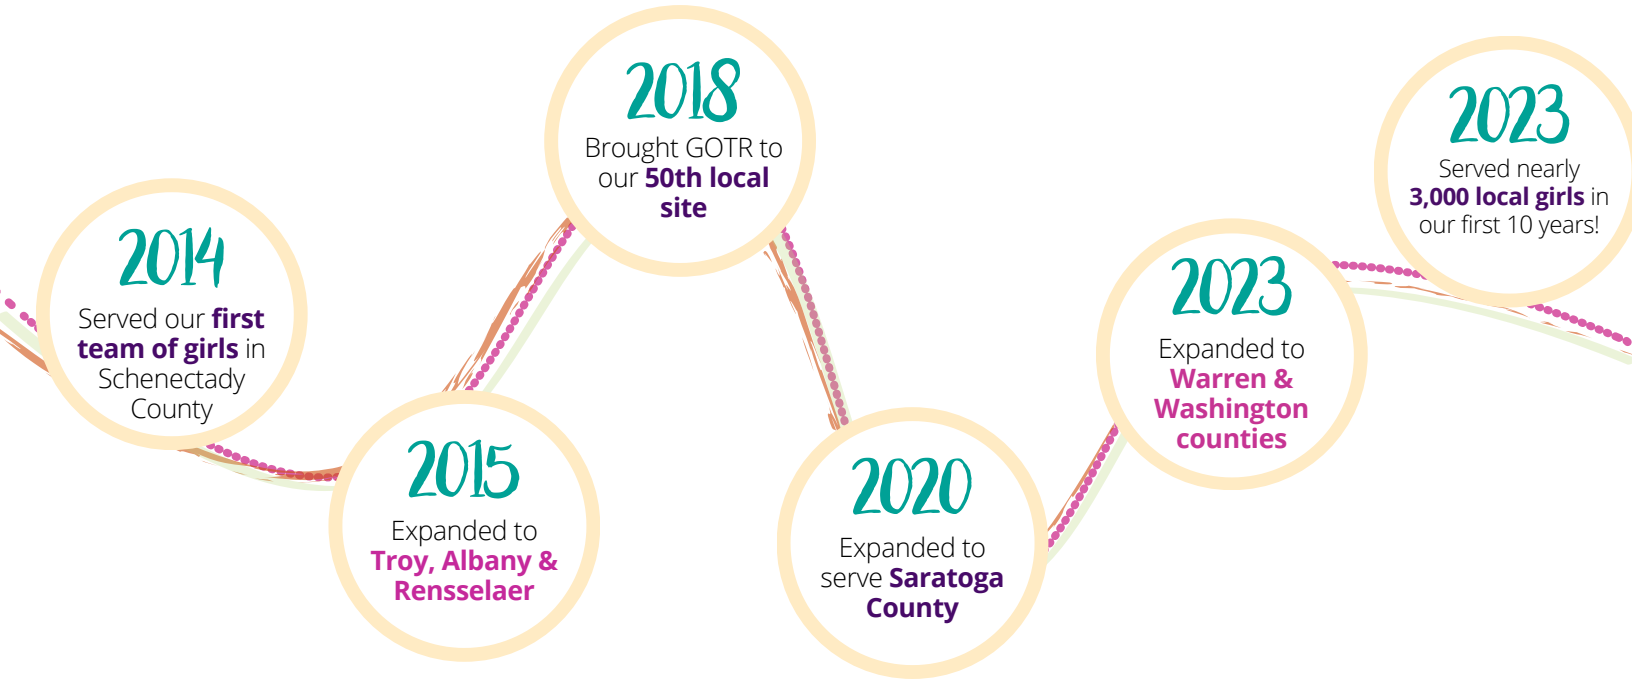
2014
Served our first team of girls in Schenectady County

2015
Expanded to Troy, Albany & Renselaer

2018
Brought GOTR to our 50th local site

2020
Expanded to serve Saratoga County

2023
Expanded to Warren & Washington counties

2023
Served nearly 3,000 local girls in our first 10 years!